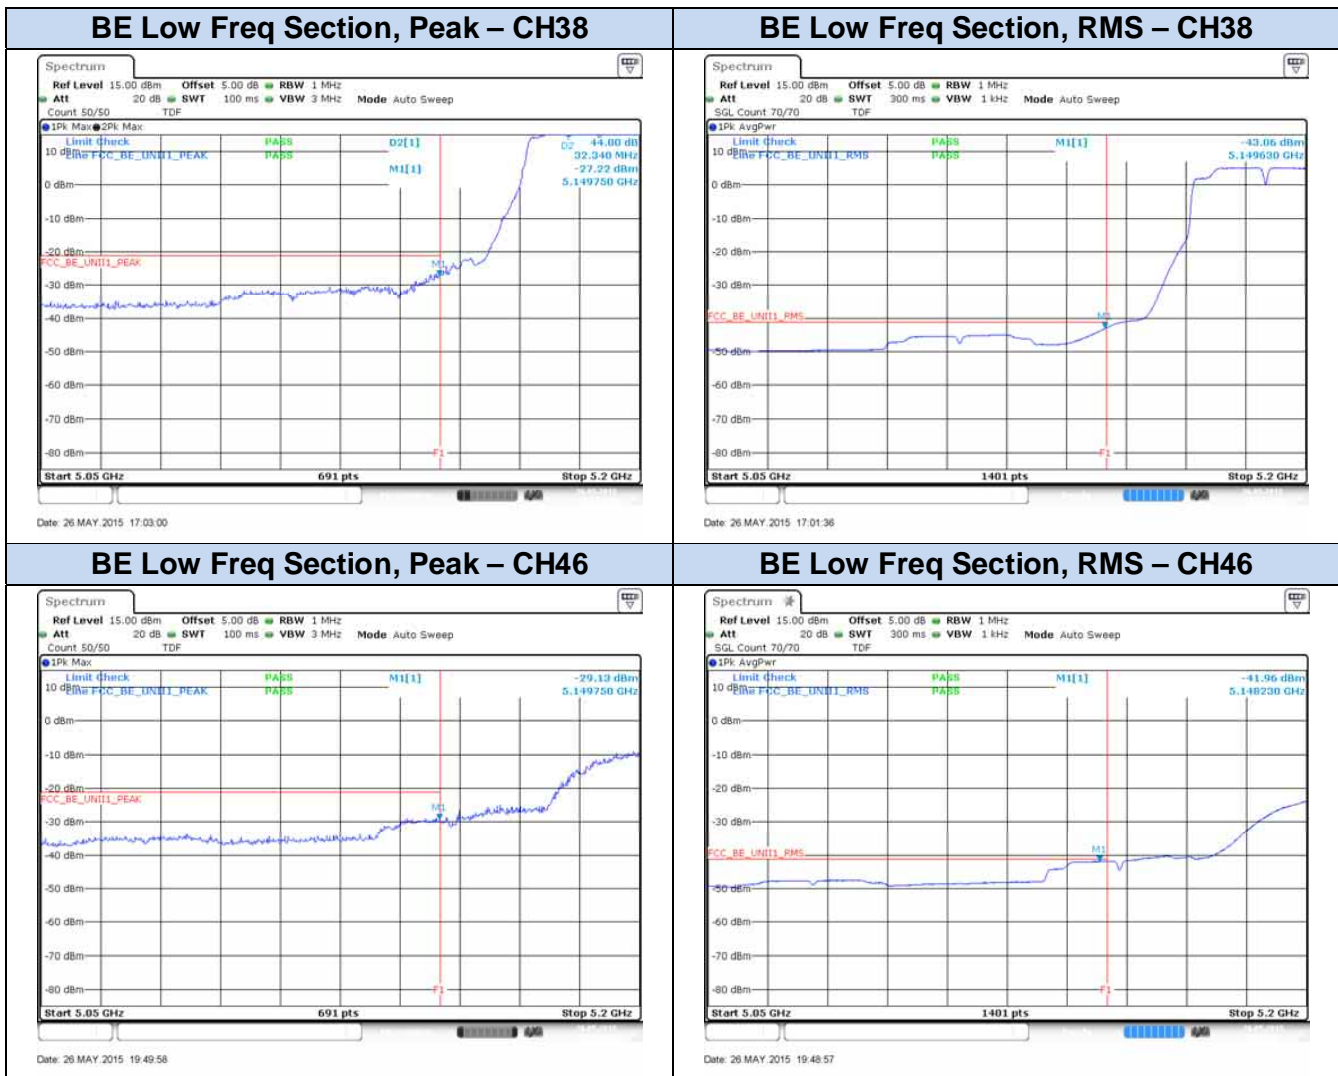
| BE Low Freq Section, Peak – CH38 | BE Low Freq Section, RMS – CH38 |
|---|---|
| Spectrum<br>Ref Level 15.00 dBm Offset 5.00 dB RBW 1 MHz<br>Att 20 dB SWT 100 ms VBW 3 MHz Mode Auto Sweep<br>Count 50/50 TDF<br>1Pk Max 2Pk Max<br>Limit Check PASS<br>Line FCC_BE_UNII1_PEAK PASS<br>D2[1] 44.00 dB 32.340 MHz<br>M1[1] -27.22 dBm 5.149750 GHz<br>10 dBm<br>0 dBm<br>-10 dBm<br>-20 dBm<br>FCC_BE_UNII1_PEAK<br>-30 dBm<br>-40 dBm<br>-50 dBm<br>-60 dBm<br>-70 dBm<br>-80 dBm<br>M1 D2 F1<br>Start 5.05 GHz 691 pts Stop 5.2 GHz<br>Date: 26 MAY 2015 17:03:00 | Spectrum<br>Ref Level 15.00 dBm Offset 5.00 dB RBW 1 MHz<br>Att 20 dB SWT 300 ms VBW 1 kHz Mode Auto Sweep<br>SGL Count 70/70 TDF<br>1Pk AvgPwr<br>Limit Check PASS<br>Line FCC_BE_UNII1_RMS PASS<br>M1[1] -43.06 dBm 5.149630 GHz<br>10 dBm<br>0 dBm<br>-10 dBm<br>-20 dBm<br>-30 dBm<br>FCC_BE_UNII1_RMS<br>-50 dBm<br>-60 dBm<br>-70 dBm<br>-80 dBm<br>M1 F1<br>Start 5.05 GHz 1401 pts Stop 5.2 GHz<br>Date: 26 MAY 2015 17:01:36 |
| **BE Low Freq Section, Peak – CH46** | **BE Low Freq Section, RMS – CH46** |
| Spectrum<br>Ref Level 15.00 dBm Offset 5.00 dB RBW 1 MHz<br>Att 20 dB SWT 100 ms VBW 3 MHz Mode Auto Sweep<br>Count 50/50 TDF<br>1Pk Max<br>Limit Check PASS<br>Line FCC_BE_UNII1_PEAK PASS<br>M1[1] -29.13 dBm 5.149750 GHz<br>10 dBm<br>0 dBm<br>-10 dBm<br>-20 dBm<br>FCC_BE_UNII1_PEAK<br>-30 dBm<br>-40 dBm<br>-50 dBm<br>-60 dBm<br>-70 dBm<br>-80 dBm<br>M1 F1<br>Start 5.05 GHz 691 pts Stop 5.2 GHz<br>Date: 26 MAY 2015 19:49:58 | Spectrum<br>Ref Level 15.00 dBm Offset 5.00 dB RBW 1 MHz<br>Att 20 dB SWT 300 ms VBW 1 kHz Mode Auto Sweep<br>SGL Count 70/70 TDF<br>1Pk AvgPwr<br>Limit Check PASS<br>Line FCC_BE_UNII1_RMS PASS<br>M1[1] -41.96 dBm 5.148230 GHz<br>10 dBm<br>0 dBm<br>-10 dBm<br>-20 dBm<br>-30 dBm<br>FCC_BE_UNII1_RMS<br>-50 dBm<br>-60 dBm<br>-70 dBm<br>-80 dBm<br>M1 F1<br>Start 5.05 GHz 1401 pts Stop 5.2 GHz<br>Date: 26 MAY 2015 19:48:57 |